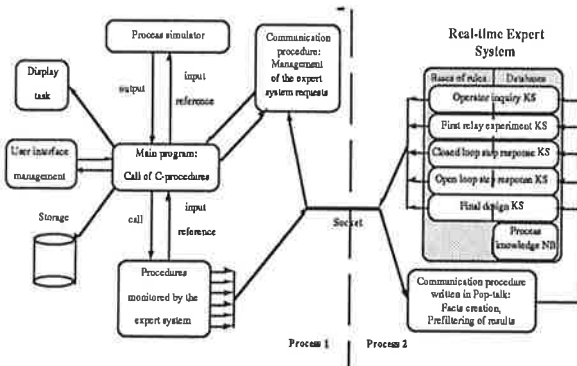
Process simulator

Display task

output

input reference

Communication procedure: Management of the expert system requests

Real-time Expert System

Bases of rules

Database

Operator inquiry KS

First relay experiment KS

Closed loop step response KS

Open loop step response KS

Final design KS

Process knowledge NB

User interface management

Main program: Call of C-procedures

Storage

call

input reference

Socket

Procedures monitored by the expert system

Communication procedure written in Pop-talk: Facts creation, Prefiltering of results

Process 1

Process 2